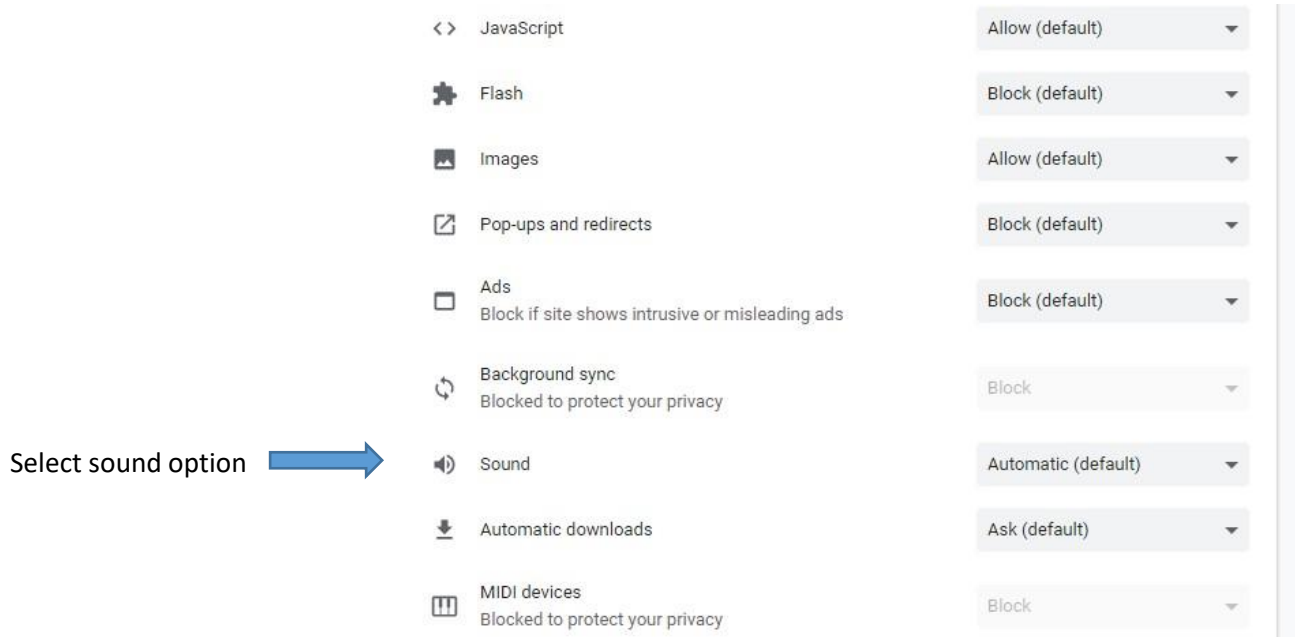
<> JavaScript
Allow (default)

Flash
Block (default)

Images
Allow (default)

Pop-ups and redirects
Block (default)

Ads
Block if site shows intrusive or misleading ads
Block (default)

Background sync
Blocked to protect your privacy
Block

Select sound option

Sound
Automatic (default)

Automatic downloads
Ask (default)

MIDI devices
Blocked to protect your privacy
Block